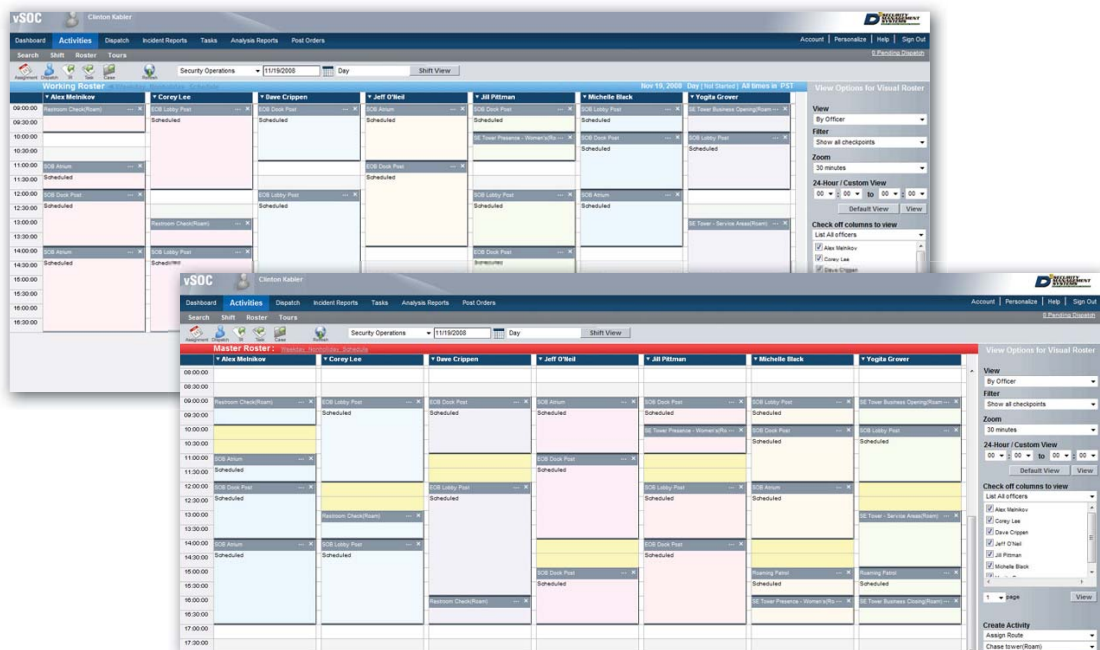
vSOC Clinton Kabler

Dashboard Activities Dispatch Incident Reports Tasks Analysis Reports Post Orders

Account | Personalize | Help | Sign Out

8 Pending Dispatch

Search Shift Roster Tours

Assignment Dispatch IR Task Case Refresh

Security Operations 11/19/2008 Day Shift View

Working Roster

Nov 19, 2008 Day (Not Started) All times in PST

| | Alex Melnikov | Corey Lee | Dave Crippen | Jeff O'Neil | Jill Pittman | Michelle Black | Yogita Grover |
|---|---|---|---|---|---|---|---|
| 09:00:00 | Restroom Check(Roam) | SOB Lobby Post Scheduled | SOB Dock Post Scheduled | SOB Atrium Scheduled | SOB Dock Post Scheduled | SOB Lobby Post Scheduled | SE Tower Business Opening(Roam) |
| 10:00:00 | | | | | SE Tower Presence - Women's(Ro | SOB Dock Post Scheduled | SOB Lobby Post Scheduled |
| 11:00:00 | SOB Atrium Scheduled | | | SOB Dock Post Scheduled | | | |
| 12:00:00 | SOB Dock Post Scheduled | | SOB Lobby Post Scheduled | | SOB Lobby Post Scheduled | SOB Atrium Scheduled | |
| 13:00:00 | | Restroom Check(Roam) | | | | | SE Tower - Service Areas(Roam) |
| 14:00:00 | SOB Atrium Scheduled | SOB Lobby Post Scheduled | | | SOB Dock Post Scheduled | | |

09:30:00 10:30:00 11:30:00 12:30:00 13:30:00 14:30:00 15:00:00 15:30:00 16:00:00 16:30:00

View Options for Visual Roster

View
By Officer
Filter
Show all checkpoints
Zoom
30 minutes
24-Hour / Custom View
00 : 00 to 00 : 00
Default View View
Check off columns to view
List All officers
Alex Melnikov
Corey Lee
Dave Crippen

vSOC Clinton Kabler

Dashboard Activities Dispatch Incident Reports Tasks Analysis Reports Post Orders

Account | Personalize | Help | Sign Out

8 Pending Dispatch

Search Shift Roster Tours

Assignment Dispatch IR Task Case Refresh

Security Operations 11/19/2008 Day Shift View

Master Roster: Weekday, Wednesday, Schedule

| | Alex Melnikov | Corey Lee | Dave Crippen | Jeff O'Neil | Jill Pittman | Michelle Black | Yogita Grover |
|---|---|---|---|---|---|---|---|
| 08:00:00 | | | | | | | |
| 08:30:00 | | | | | | | |
| 09:00:00 | Restroom Check(Roam) | SOB Lobby Post Scheduled | SOB Dock Post Scheduled | SOB Atrium Scheduled | SOB Dock Post Scheduled | SOB Lobby Post Scheduled | SE Tower Business Opening(Roam) |
| 10:00:00 | | | | | SE Tower Presence - Women's(Ro | SOB Dock Post Scheduled | SOB Lobby Post Scheduled |
| 11:00:00 | SOB Atrium Scheduled | | | SOB Dock Post Scheduled | | | |
| 12:00:00 | SOB Dock Post Scheduled | | SOB Lobby Post Scheduled | | SOB Lobby Post Scheduled | SOB Atrium Scheduled | |
| 13:00:00 | | Restroom Check(Roam) | | | | | SE Tower - Service Areas(Roam) |
| 14:00:00 | SOB Atrium Scheduled | SOB Lobby Post Scheduled | | | SOB Dock Post Scheduled | | |
| 15:00:00 | | | | SOB Dock Post Scheduled | SOB Lobby Post Scheduled | Roaming Patrol Scheduled | Roaming Patrol Scheduled |
| 16:00:00 | | | Restroom Check(Roam) | | | SE Tower Presence - Women's(Ro | SE Tower Business Closing(Roam) |

09:30:00 10:30:00 11:30:00 12:30:00 13:30:00 14:30:00 15:30:00 16:30:00 17:00:00 17:30:00

View Options for Visual Roster

View
By Officer
Filter
Show all checkpoints
Zoom
30 minutes
24-Hour / Custom View
00 : 00 to 00 : 00
Default View View
Check off columns to view
List All officers
Alex Melnikov
Corey Lee
Dave Crippen
Jeff O'Neil
Jill Pittman
Michelle Black
1 page View

Create Activity
Assign Route
Chase tower(Roam)